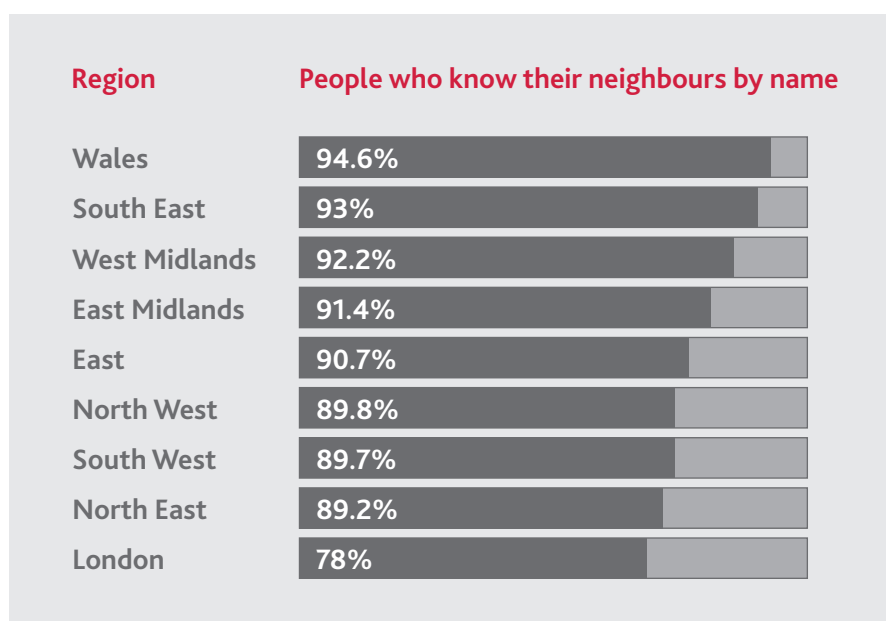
| Region | People who know their neighbours by name |
|---|---|
| Wales | 94.6% |
| South East | 93% |
| West Midlands | 92.2% |
| East Midlands | 91.4% |
| East | 90.7% |
| North West | 89.8% |
| South West | 89.7% |
| North East | 89.2% |
| London | 78% |